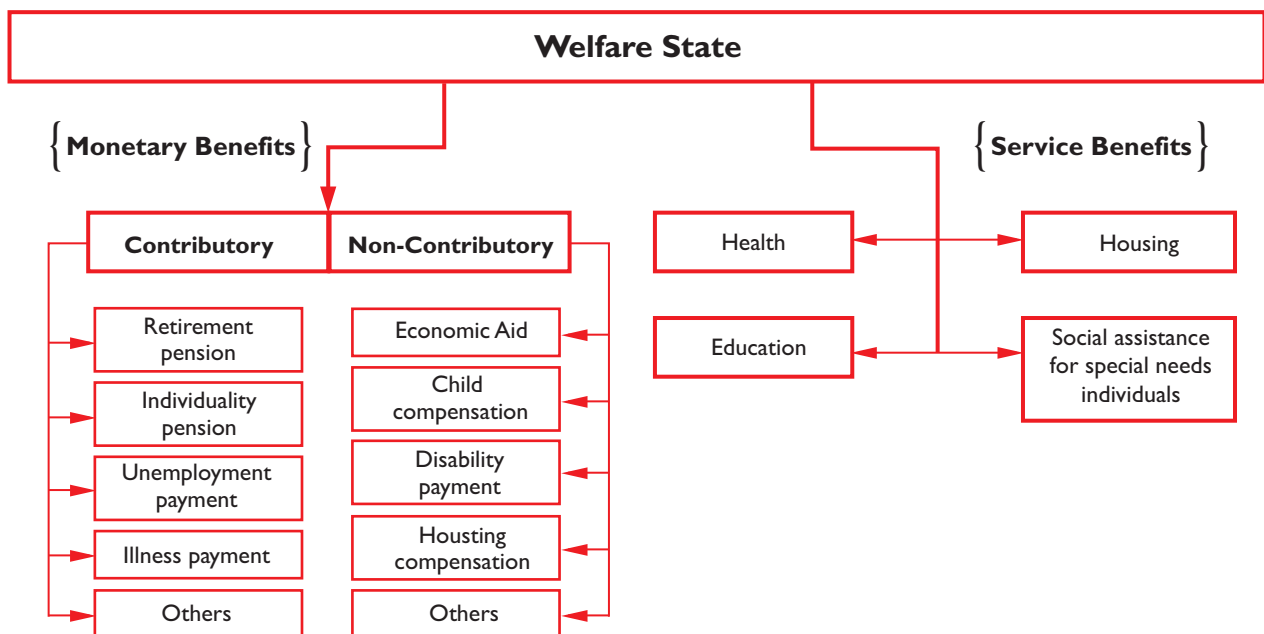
Welfare State

{Monetary Benefits}

{Service Benefits}

Contributory

Non-Contributory

Retirement pension

Individuality pension

Unemployment payment

Illness payment

Others

Economic Aid

Child compensation

Disability payment

Housting compensation

Others

Health

Housing

Education

Social assistance for special needs individuals